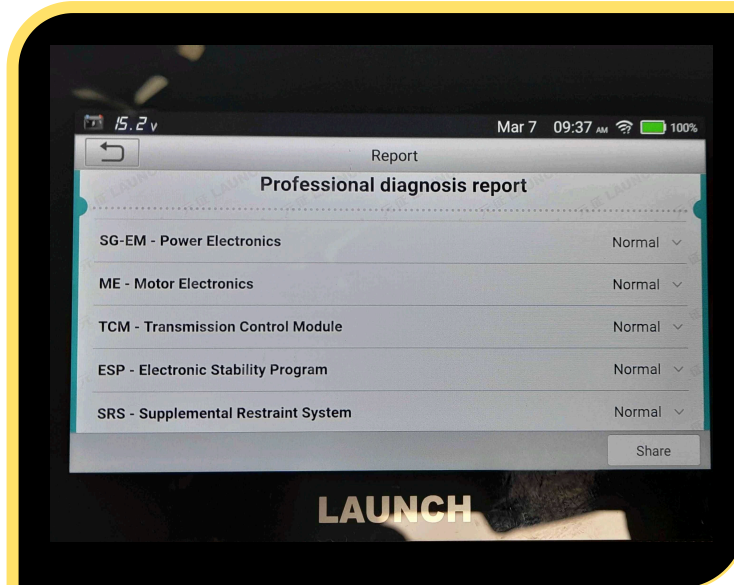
15.2 v Mar 7 09:37 AM 100%

Report

Professional diagnosis report

SG-EM - Power Electronics Normal

ME - Motor Electronics Normal

TCM - Transmission Control Module Normal

ESP - Electronic Stability Program Normal

SRS - Supplemental Restraint System Normal

Share

LAUNCH